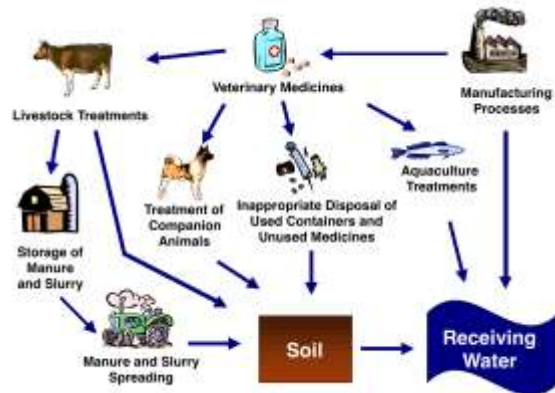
Veterinary Medicines

Manufacturing Processes

Livestock Treatments

Treatment of Companion Animals

Inappropriate Disposal of Used Containers and Unused Medicines

Aquaculture Treatments

Storage of Manure and Slurry

Manure and Slurry Spreading

Soil

Receiving Water